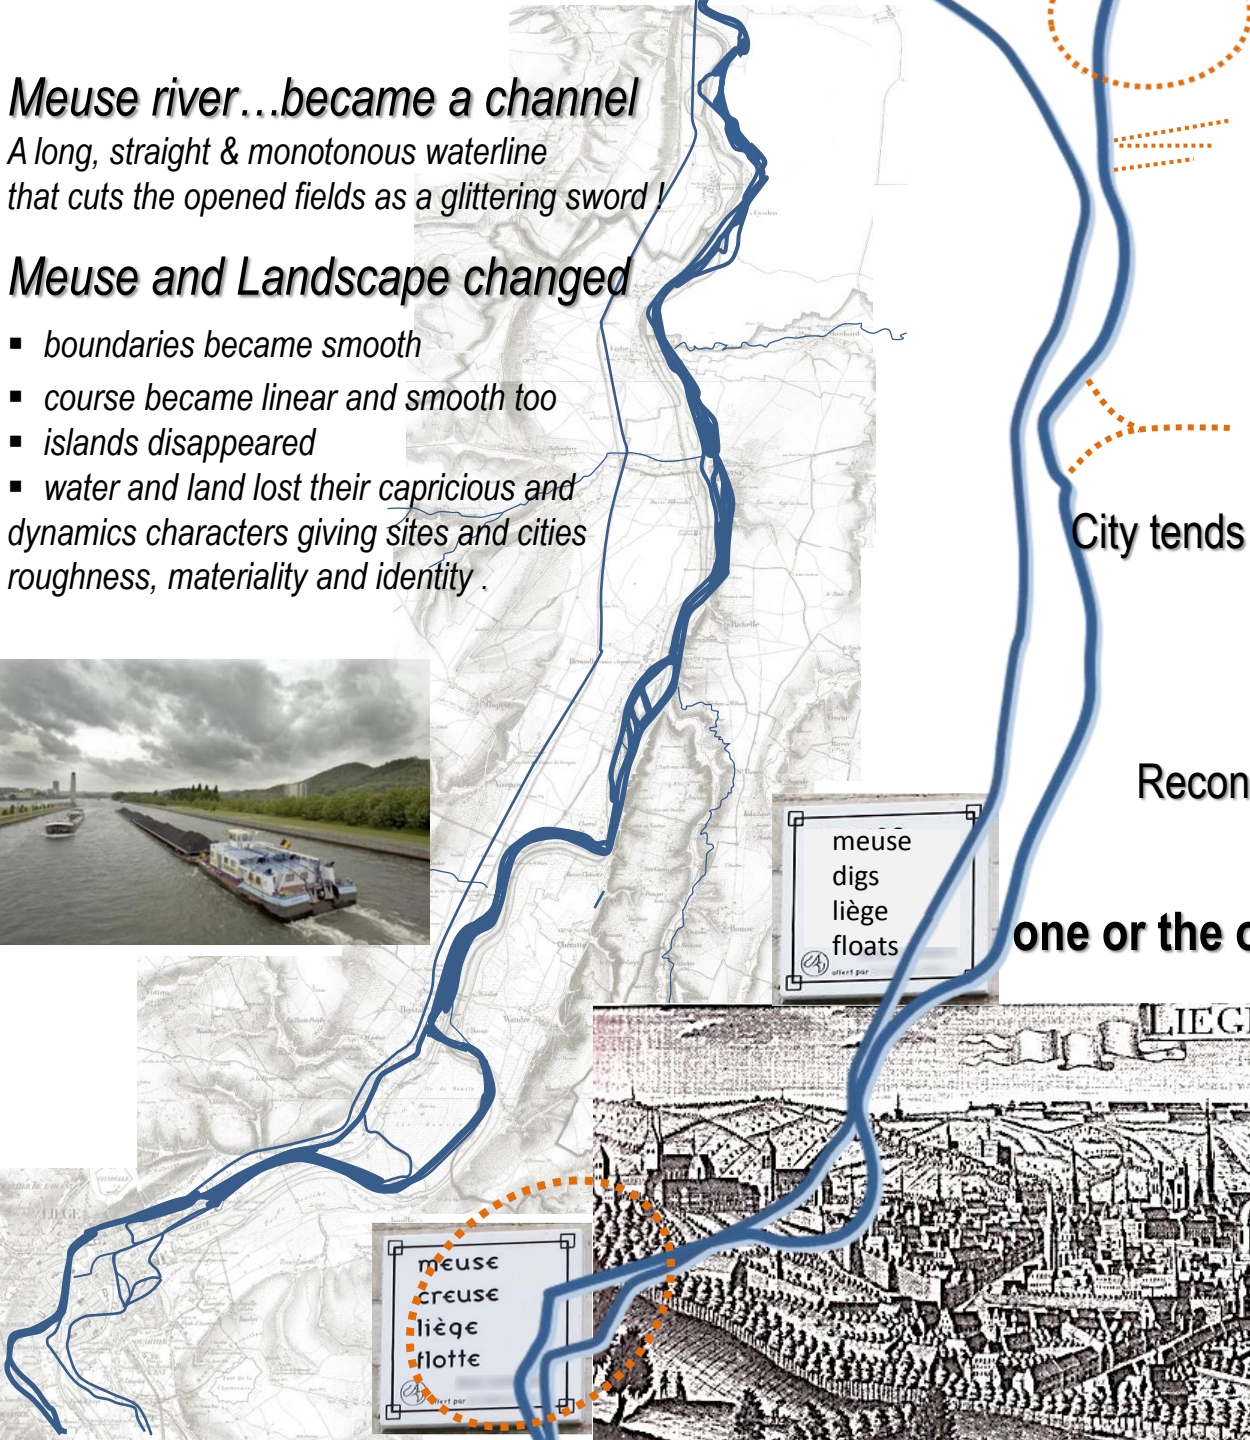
Meuse river…became a channel
A long, straight & monotonous waterline that cuts the opened fields as a glittering sword !

Meuse and Landscape changed
▪ boundaries became smooth
▪ course became linear and smooth too
▪ islands disappeared
▪ water and land lost their capricious and dynamics characters giving sites and cities roughness, materiality and identity .

City tends

Recon

one or the

meuse
digs
liège
floats
offert par

LIEG

meuse
creuse
liège
flotte
offert par